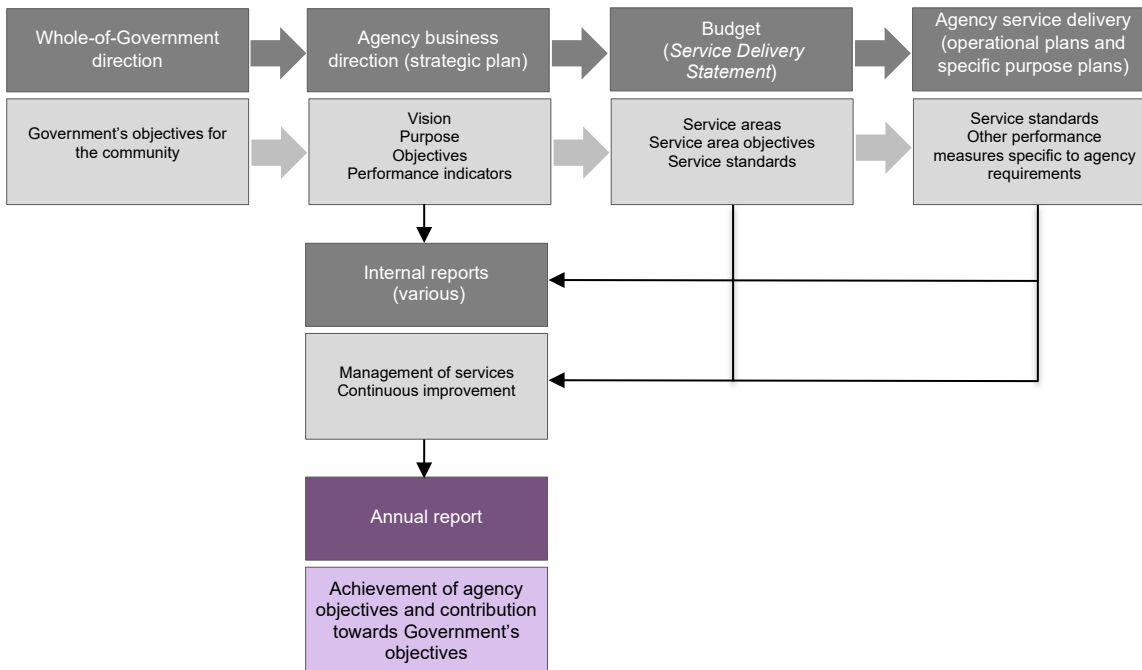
Whole-of-Government direction

Agency business direction (strategic plan)

Budget (*Service Delivery Statement*)

Agency service delivery (operational plans and specific purpose plans)

Government's objectives for the community

Vision
Purpose
Objectives
Performance indicators

Service areas
Service area objectives
Service standards

Service standards
Other performance measures specific to agency requirements

Internal reports (various)

Management of services
Continuous improvement

Annual report

Achievement of agency objectives and contribution towards Government's objectives